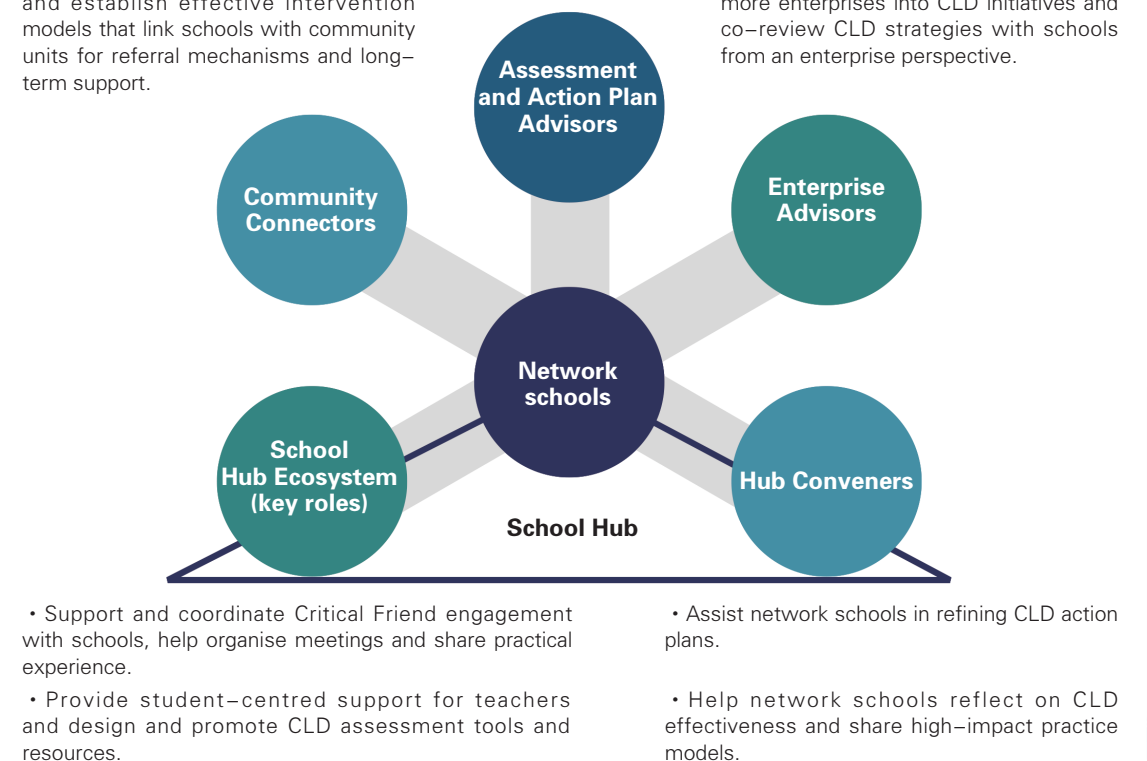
and establish effective intervention models that link schools with community units for referral mechanisms and long–term support.

more enterprises into CLD initiatives and co–review CLD strategies with schools from an enterprise perspective.

Assessment and Action Plan Advisors

Community Connectors

Enterprise Advisors

Network schools

School Hub Ecosystem (key roles)

Hub Conveners

School Hub

• Support and coordinate Critical Friend engagement with schools, help organise meetings and share practical experience.

• Provide student–centred support for teachers and design and promote CLD assessment tools and resources.

• Assist network schools in refining CLD action plans.

• Help network schools reflect on CLD effectiveness and share high–impact practice models.